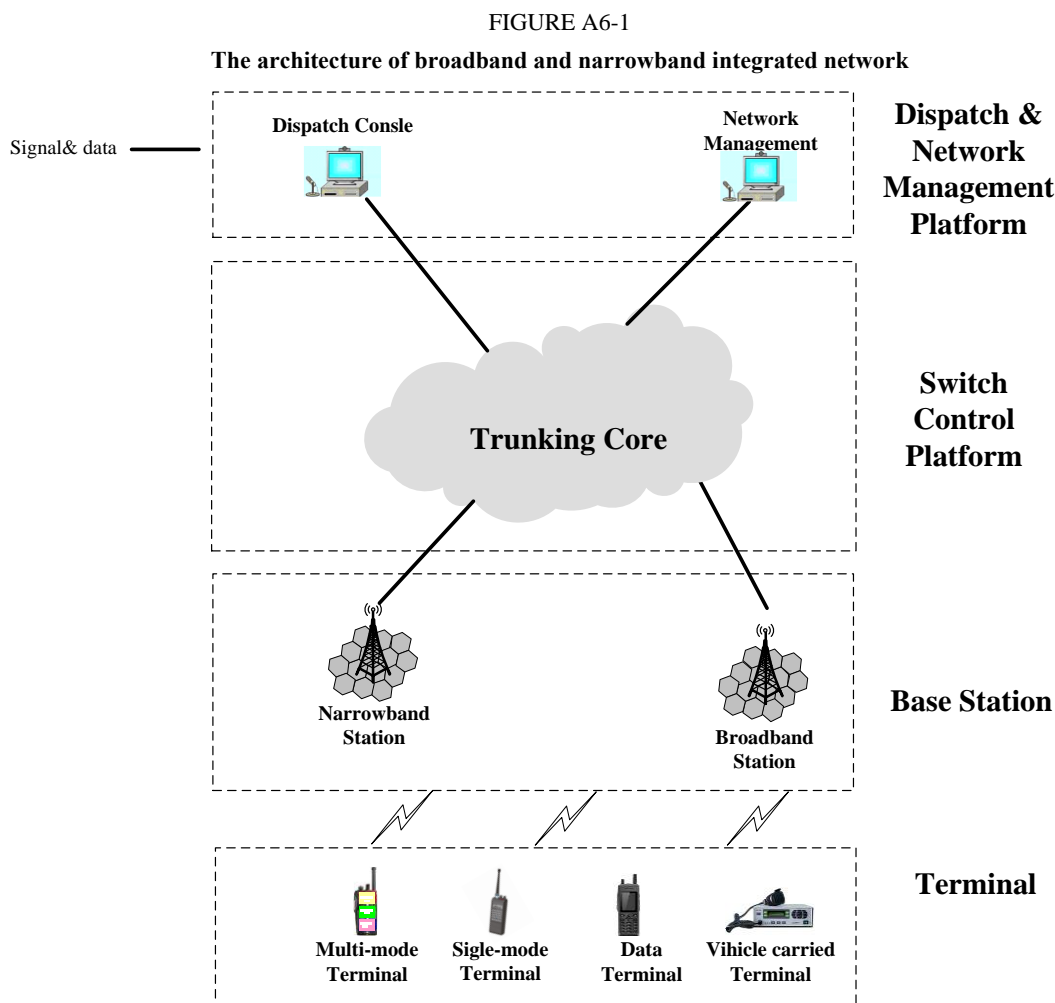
FIGURE A6-1

The architecture of broadband and narrowband integrated network

Signal& data

Dispatch Consle

Network Management

Dispatch & Network Management Platform

Trunking Core

Switch Control Platform

Narrowband Station

Broadband Station

Base Station

Multi-mode Terminal

Sigle-mode Terminal

Data Terminal

Vihicle carried Terminal

Terminal